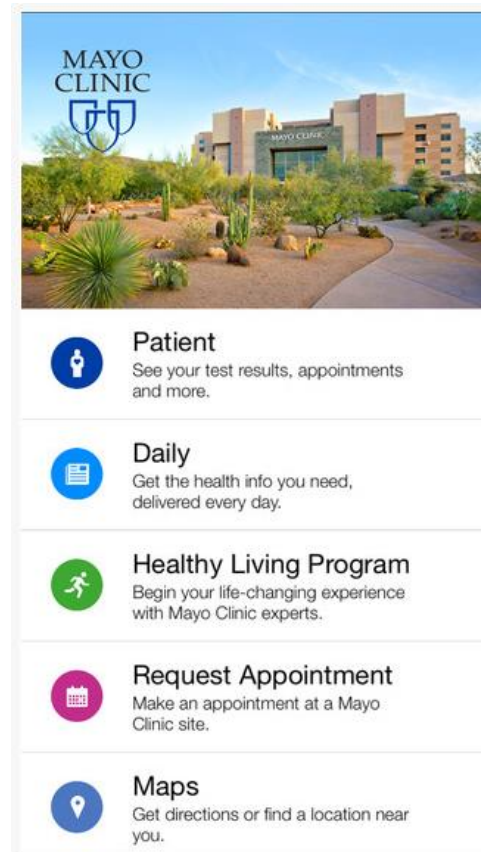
MAYO CLINIC

MAYO CLINIC

Patient
See your test results, appointments and more.

Daily
Get the health info you need, delivered every day.

Healthy Living Program
Begin your life-changing experience with Mayo Clinic experts.

Request Appointment
Make an appointment at a Mayo Clinic site.

Maps
Get directions or find a location near you.